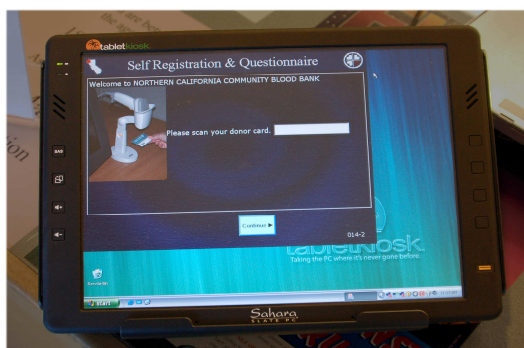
tabletkiosk

Self Registration & Questionnaire

Welcome to NORTHERN CALIFORNIA COMMUNITY BLOOD BANK

Please scan your donor card.

Continue ▶

014-2

tabletKiosk
Taking the PC where it's never gone before.

Recycle Bin

start

Sahara
SLATE PC

ESC